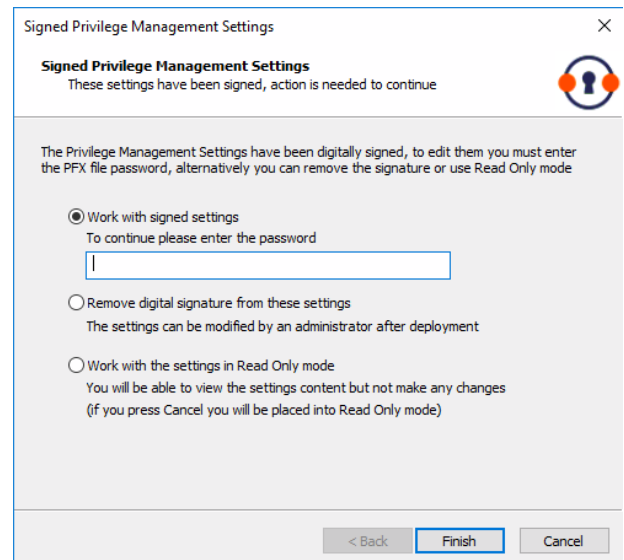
Signed Privilege Management Settings

Signed Privilege Management Settings
These settings have been signed, action is needed to continue

The Privilege Management Settings have been digitally signed, to edit them you must enter the PFX file password, alternatively you can remove the signature or use Read Only mode

Work with signed settings
To continue please enter the password

Remove digital signature from these settings
The settings can be modified by an administrator after deployment

Work with the settings in Read Only mode
You will be able to view the settings content but not make any changes
(if you press Cancel you will be placed into Read Only mode)

< Back
Finish
Cancel